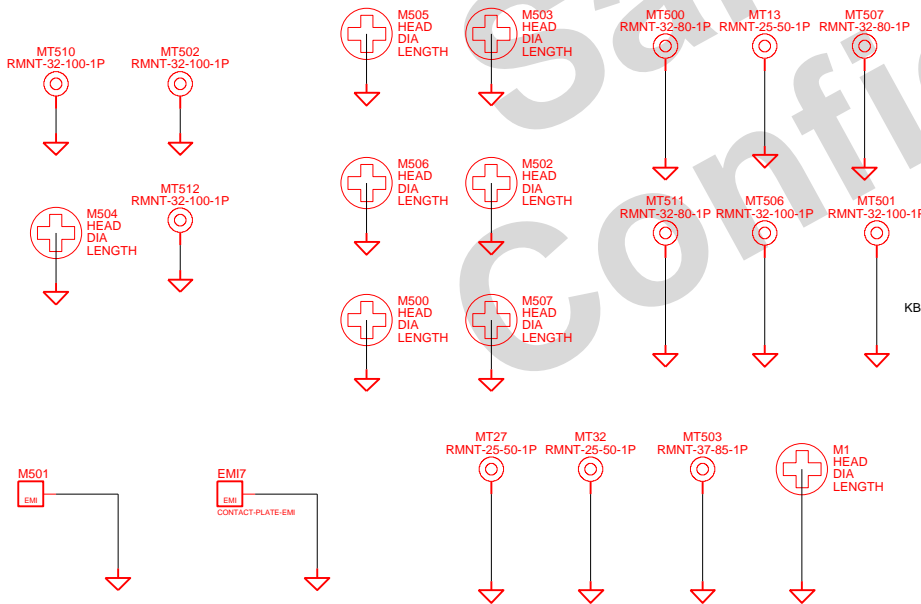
M505
HEAD
DIA
LENGTH

M503
HEAD
DIA
LENGTH

MT500
RMNT-32-80-1P

MT13
RMNT-25-50-1P

MT507
RMNT-32-80-1P

MT510
RMNT-32-100-1P

MT502
RMNT-32-100-1P

M506
HEAD
DIA
LENGTH

M502
HEAD
DIA
LENGTH

MT512
RMNT-32-100-1P

M504
HEAD
DIA
LENGTH

MT511
RMNT-32-80-1P

MT506
RMNT-32-100-1P

MT501
RMNT-32-100-1P

KB

M500
HEAD
DIA
LENGTH

M507
HEAD
DIA
LENGTH

M501
EMI

EMI7
EMI
CONTACT-PLATE-EMI

MT27
RMNT-25-50-1P

MT32
RMNT-25-50-1P

MT503
RMNT-37-85-1P

M1
HEAD
DIA
LENGTH

Sa
Confi